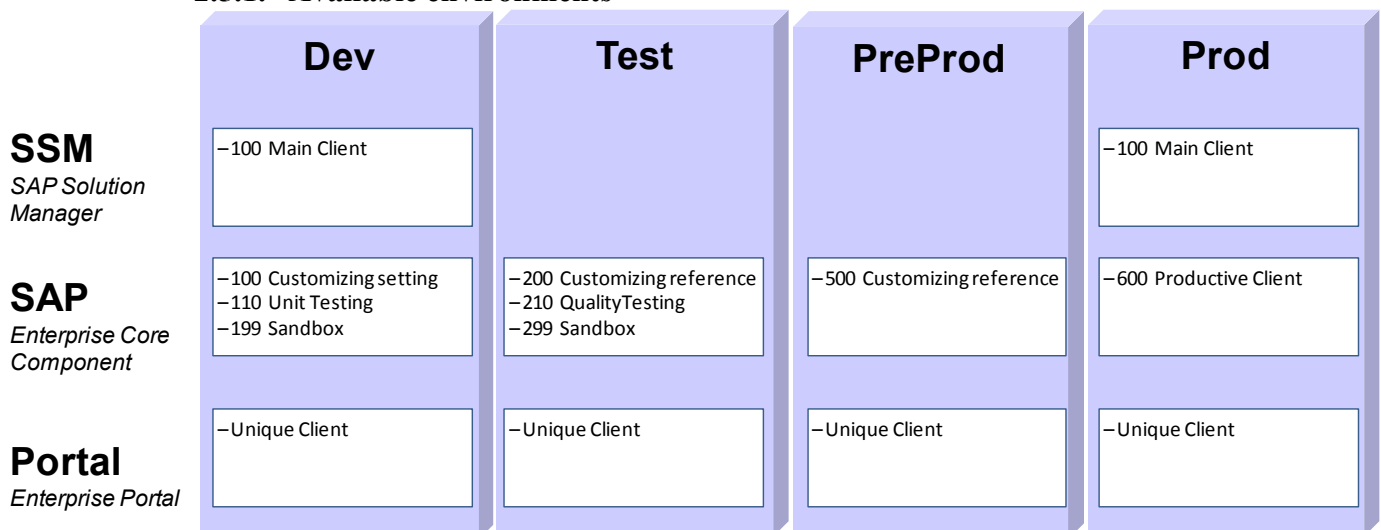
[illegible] Available environments

Dev

Test

PreProd

Prod

SSM
SAP Solution Manager

–100 Main Client

–100 Main Client

SAP
Enterprise Core Component

–100 Customizing setting
–110 Unit Testing
–199 Sandbox

–200 Customizing reference
–210 QualityTesting
–299 Sandbox

–500 Customizing reference

–600 Productive Client

Portal
Enterprise Portal

–Unique Client

–Unique Client

–Unique Client

–Unique Client